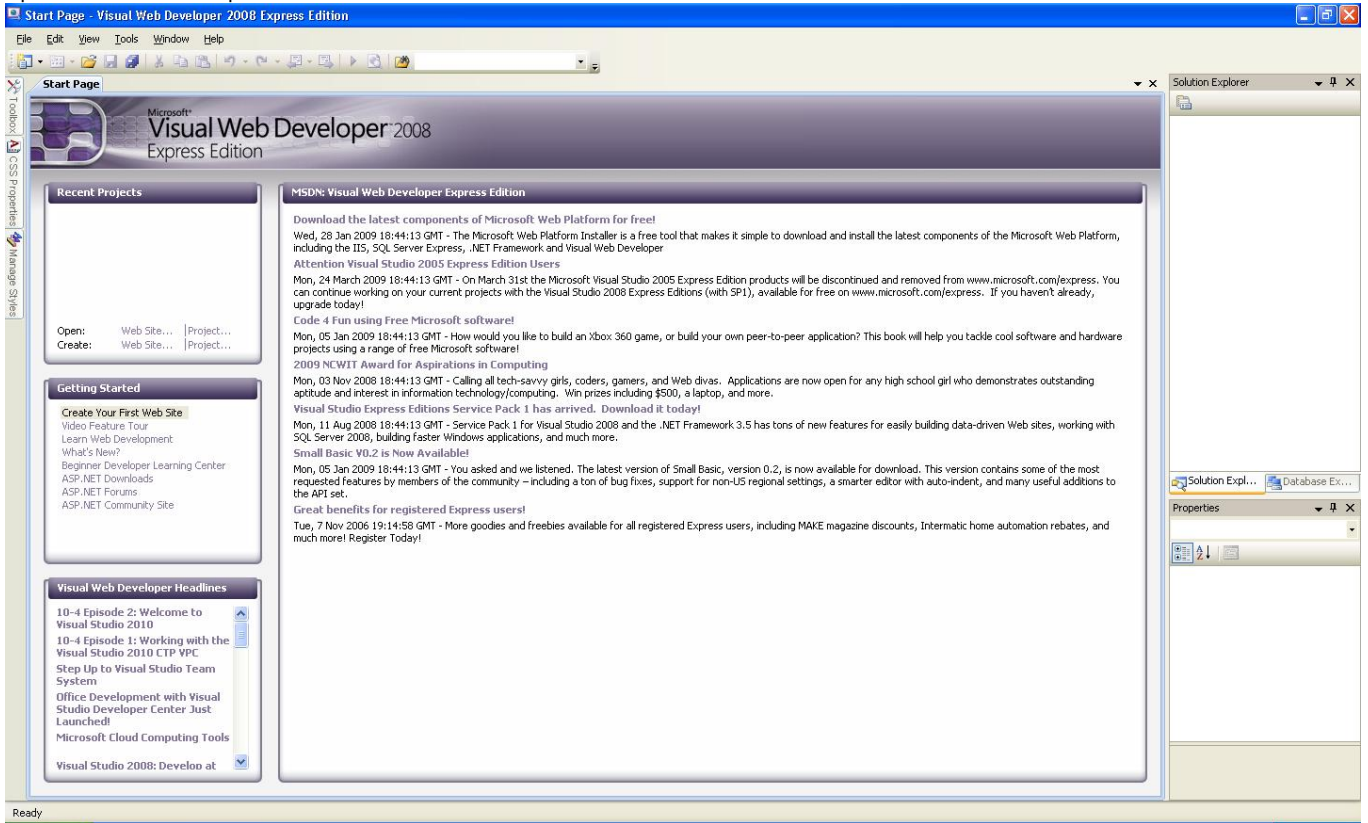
Start Page - Visual Web Developer 2008 Express Edition

File Edit View Tools Window Help

Toolbox CSS Properties Manage Styles

Start Page

Microsoft Visual Web Developer 2008 Express Edition

Recent Projects

Open: Web Site... | Project...
Create: Web Site... | Project...

Getting Started

Create Your First Web Site
Video Feature Tour
Learn Web Development
What's New?
Beginner Developer Learning Center
ASP.NET Downloads
ASP.NET Forums
ASP.NET Community Site

Visual Web Developer Headlines

10-4 Episode 2: Welcome to Visual Studio 2010
10-4 Episode 1: Working with the Visual Studio 2010 CTP VPC
Step Up to Visual Studio Team System
Office Development with Visual Studio Developer Center Just Launched!
Microsoft Cloud Computing Tools
Visual Studio 2008: Develop at

MSDN: Visual Web Developer Express Edition

Download the latest components of Microsoft Web Platform for free!
Wed, 28 Jan 2009 18:44:13 GMT - The Microsoft Web Platform Installer is a free tool that makes it simple to download and install the latest components of the Microsoft Web Platform, including the IIS, SQL Server Express, .NET Framework and Visual Web Developer

Attention Visual Studio 2005 Express Edition Users
Mon, 24 March 2009 18:44:13 GMT - On March 31st the Microsoft Visual Studio 2005 Express Edition products will be discontinued and removed from www.microsoft.com/express. You can continue working on your current projects with the Visual Studio 2008 Express Editions (with SP1), available for free on www.microsoft.com/express. If you haven't already, upgrade today!

Code 4 Fun using Free Microsoft software!
Mon, 05 Jan 2009 18:44:13 GMT - How would you like to build an Xbox 360 game, or build your own peer-to-peer application? This book will help you tackle cool software and hardware projects using a range of free Microsoft software!

2009 NCWIT Award for Aspirations in Computing
Mon, 03 Nov 2008 18:44:13 GMT - Calling all tech-savvy girls, coders, gamers, and Web divas. Applications are now open for any high school girl who demonstrates outstanding aptitude and interest in information technology/computing. Win prizes including $500, a laptop, and more.

Visual Studio Express Editions Service Pack 1 has arrived. Download it today!
Mon, 11 Aug 2008 18:44:13 GMT - Service Pack 1 for Visual Studio 2008 and the .NET Framework 3.5 has tons of new features for easily building data-driven Web sites, working with SQL Server 2008, building faster Windows applications, and much more.

Small Basic V0.2 is Now Available!
Mon, 05 Jan 2009 18:44:13 GMT - You asked and we listened. The latest version of Small Basic, version 0.2, is now available for download. This version contains some of the most requested features by members of the community – including a ton of bug fixes, support for non-US regional settings, a smarter editor with auto-indent, and many useful additions to the API set.

Great benefits for registered Express users!
Tue, 7 Nov 2006 19:14:58 GMT - More goodies and freebies available for all registered Express users, including MAKE magazine discounts, Intermatic home automation rebates, and much more! Register Today!

Solution Explorer

Solution Expl... Database Ex...

Properties

Ready